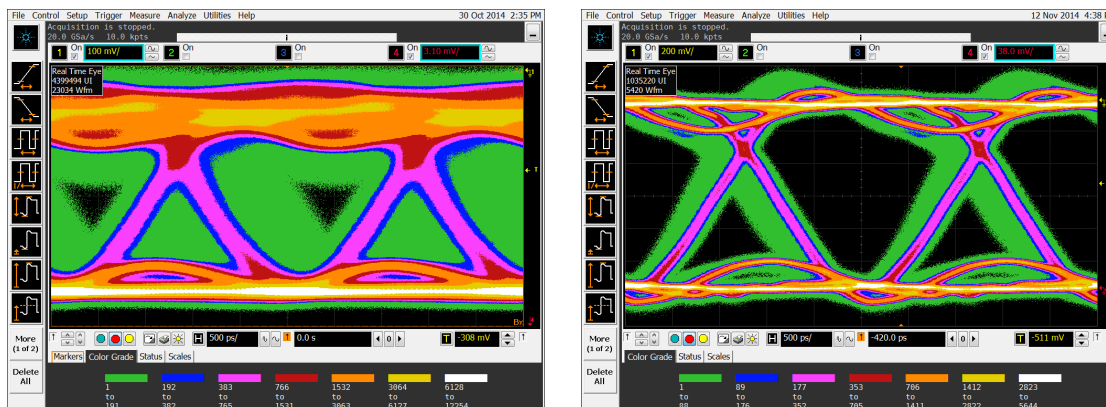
File Control Setup Trigger Measure Analyze Utilities Help
30 Oct 2014 2:35 PM
Acquisition is stopped.
20.0 GSa/s 10.0 kpts
1 On 100 mV/
2 On
3 On
4 On 3.10 mV/
Real Time Eye
4399494 UI
23034 Wfm
More (1 of 2)
Delete All
500 ps/
0.0 s
-308 mV
Markers Color Grade Status Scales
1 to 191
192 to 382
383 to 765
766 to 1531
1532 to 3063
3064 to 6127
6128 to 12254

File Control Setup Trigger Measure Analyze Utilities Help
12 Nov 2014 4:38
Acquisition is stopped.
20.0 GSa/s 10.0 kpts
1 On 200 mV/
2 On
3 On
4 On 38.0 mV/
Real Time Eye
1035220 UI
5420 Wfm
More (1 of 2)
Delete All
500 ps/
-420.0 ps
-511 mV
Color Grade Status Scales
1 to 88
89 to 176
177 to 352
353 to 705
706 to 1411
1412 to 2822
2823 to 5644